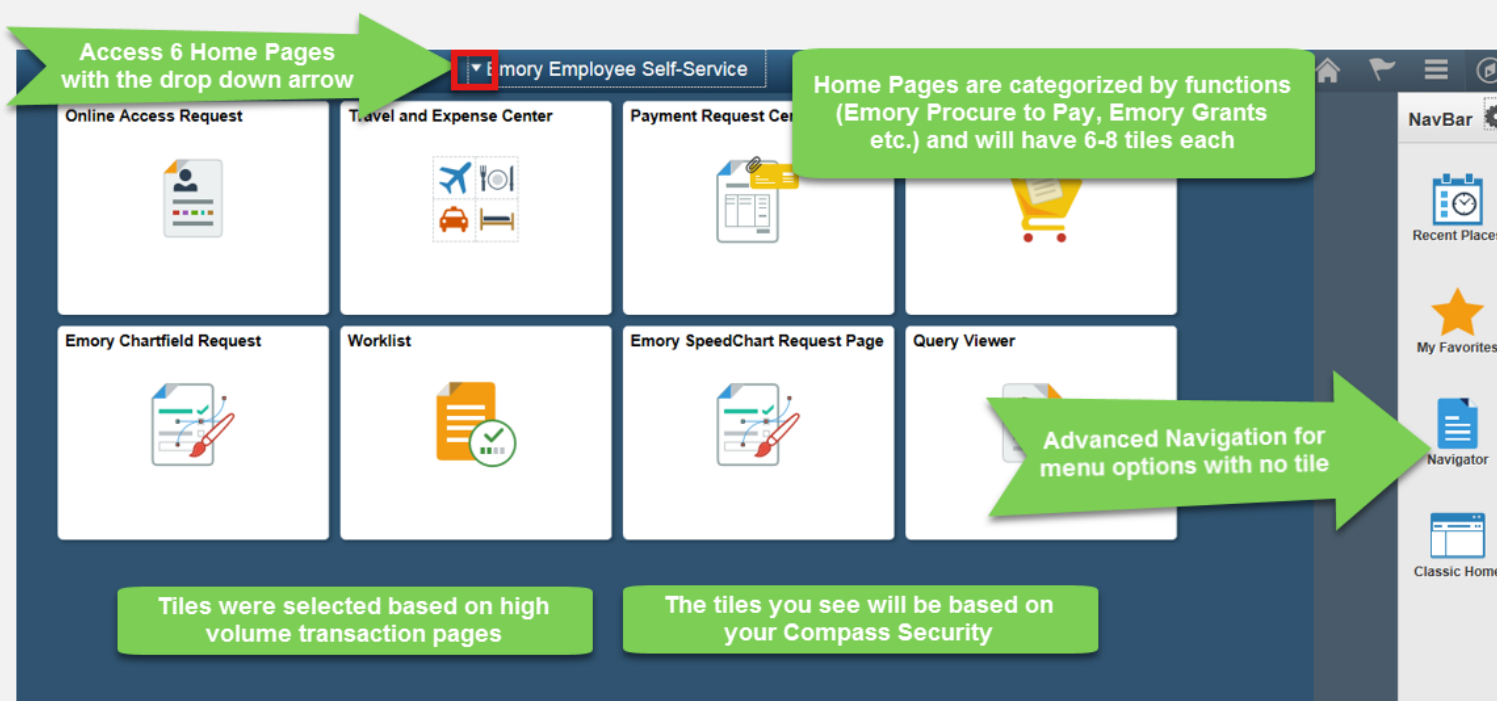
Access 6 Home Pages with the drop down arrow

Emory Employee Self-Service

Home Pages are categorized by functions (Emory Procure to Pay, Emory Grants etc.) and will have 6-8 tiles each

NavBar

Online Access Request

Travel and Expense Center

Payment Request Cen

Recent Places

Emory Chartfield Request

Worklist

Emory SpeedChart Request Page

Query Viewer

My Favorites

Advanced Navigation for menu options with no tile

Navigator

Classic Home

Tiles were selected based on high volume transaction pages

The tiles you see will be based on your Compass Security